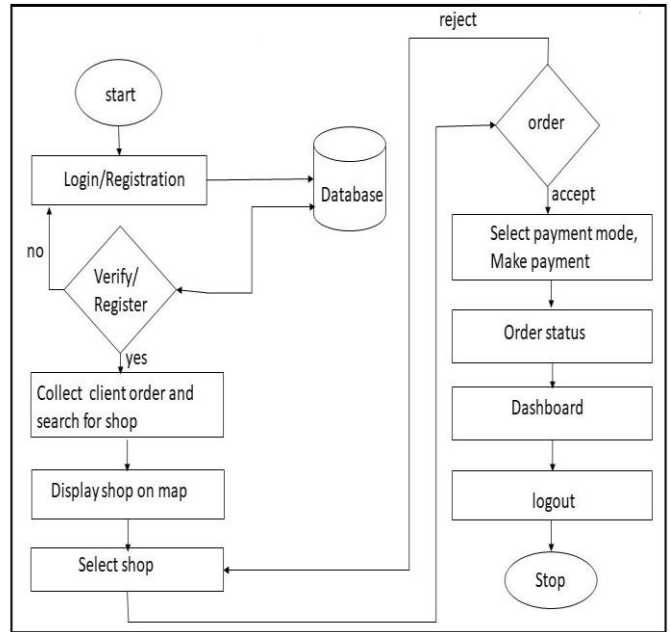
start

Login/Registration

Database

no

Verify/ Register

yes

Collect client order and search for shop

Display shop on map

Select shop

reject

order

accept

Select payment mode, Make payment

Order status

Dashboard

logout

Stop